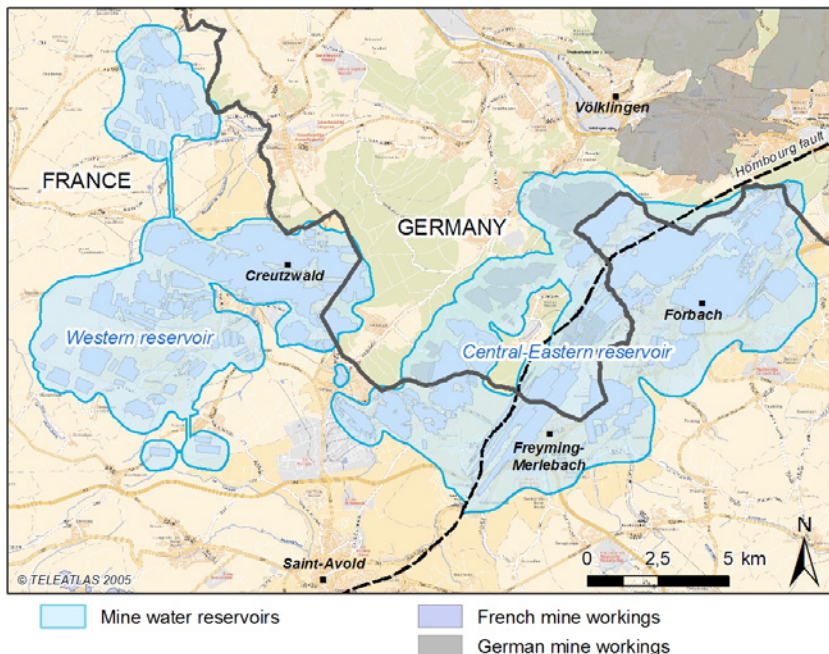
Völklingen
Hombourg fault
FRANCE
GERMANY
Creutzwald
Forbach
Western reservoir
Central-Eastern reservoir
Freyming-Merlebach
N
0 2,5 5 km
© TELEATLAS 2005
Saint-Avold

Mine water reservoirs
French mine workings
German mine workings